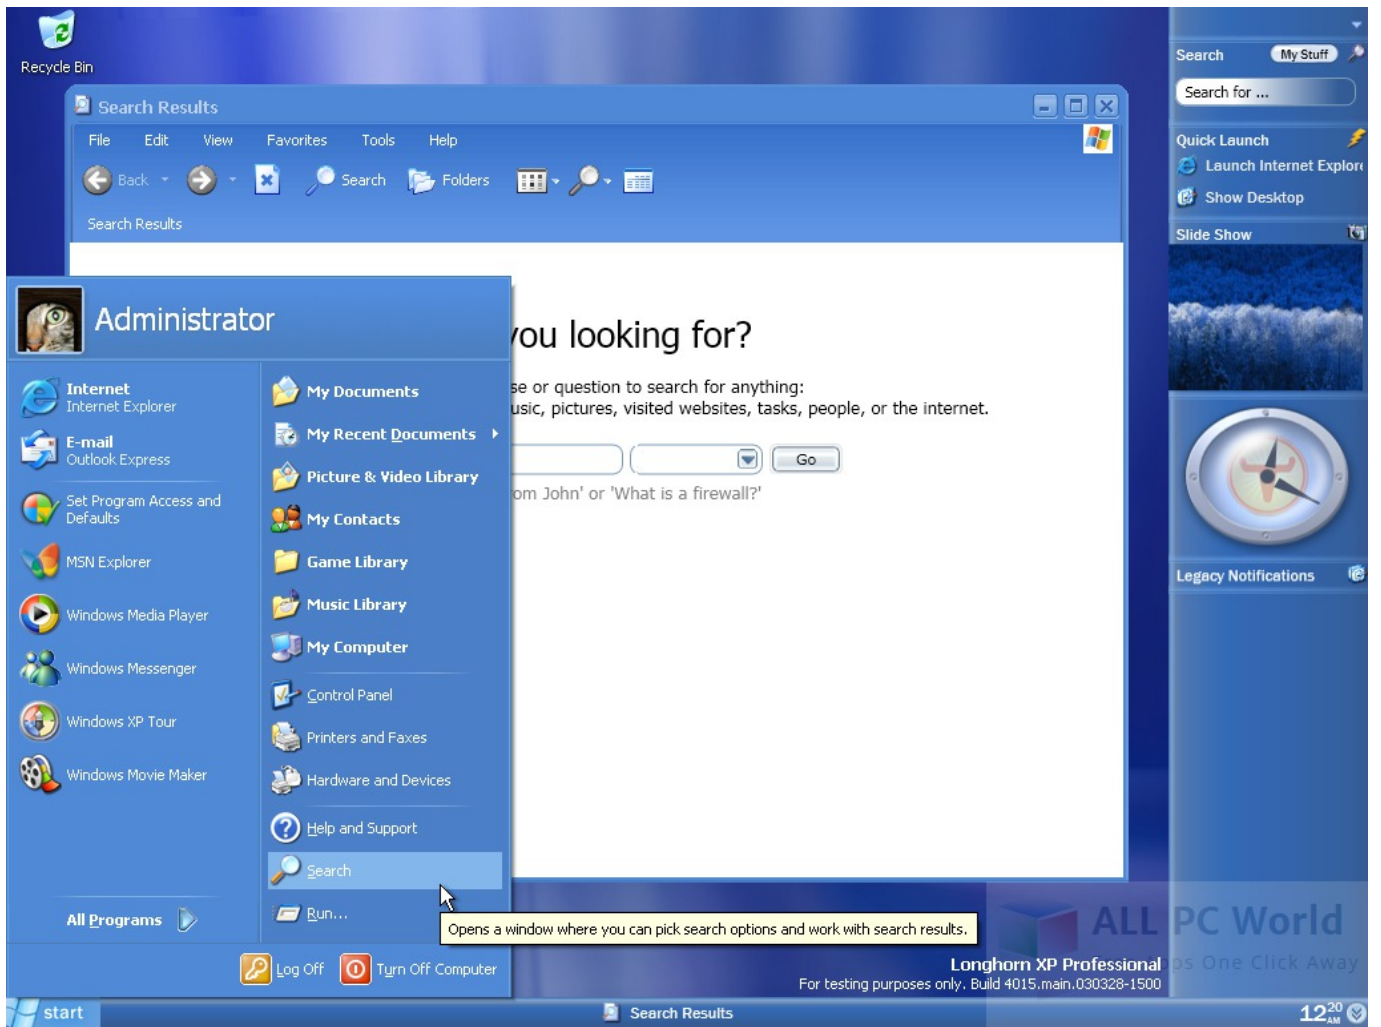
Recycle Bin

Search Results

File Edit View Favorites Tools Help

Back Search Folders

Search Results

Administrator

you looking for?

se or question to search for anything:
usic, pictures, visited websites, tasks, people, or the internet.

Go

om John' or 'What is a firewall?'

Internet
Internet Explorer

E-mail
Outlook Express

Set Program Access and Defaults

MSN Explorer

Windows Media Player

Windows Messenger

Windows XP Tour

Windows Movie Maker

All Programs

My Documents

My Recent Documents

Picture & Video Library

My Contacts

Game Library

Music Library

My Computer

Control Panel

Printers and Faxes

Hardware and Devices

Help and Support

Search

Run...

Opens a window where you can pick search options and work with search results.

Log Off Turn Off Computer

Search My Stuff

Search for ...

Quick Launch

Launch Internet Explor

Show Desktop

Slide Show

Legacy Notifications

ALL PC World
Apps One Click Away

Longhorn XP Professional
For testing purposes only. Build 4015.main.030328-1500

start

Search Results

12:20 AM